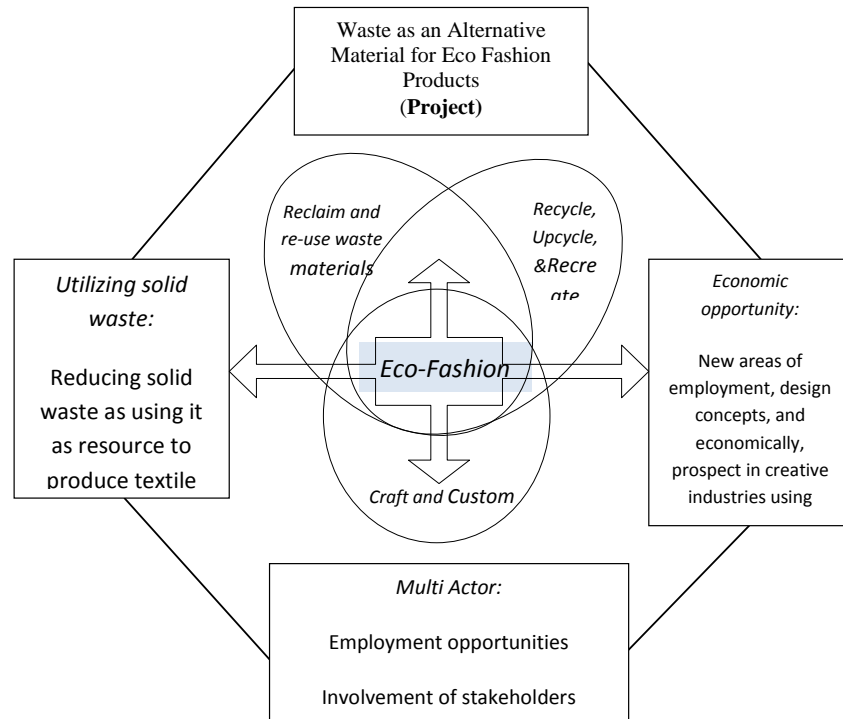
Waste as an Alternative Material for Eco Fashion Products
(**Project**)

*Reclaim and re-use waste materials*

*Recycle, Upcycle, &Recre ate*

*Utilizing solid waste:*

Reducing solid waste as using it as resource to produce textile

*Eco-Fashion*

*Economic opportunity:*

New areas of employment, design concepts, and economically, prospect in creative industries using

*Craft and Custom*

*Multi Actor:*

Employment opportunities

Involvement of stakeholders